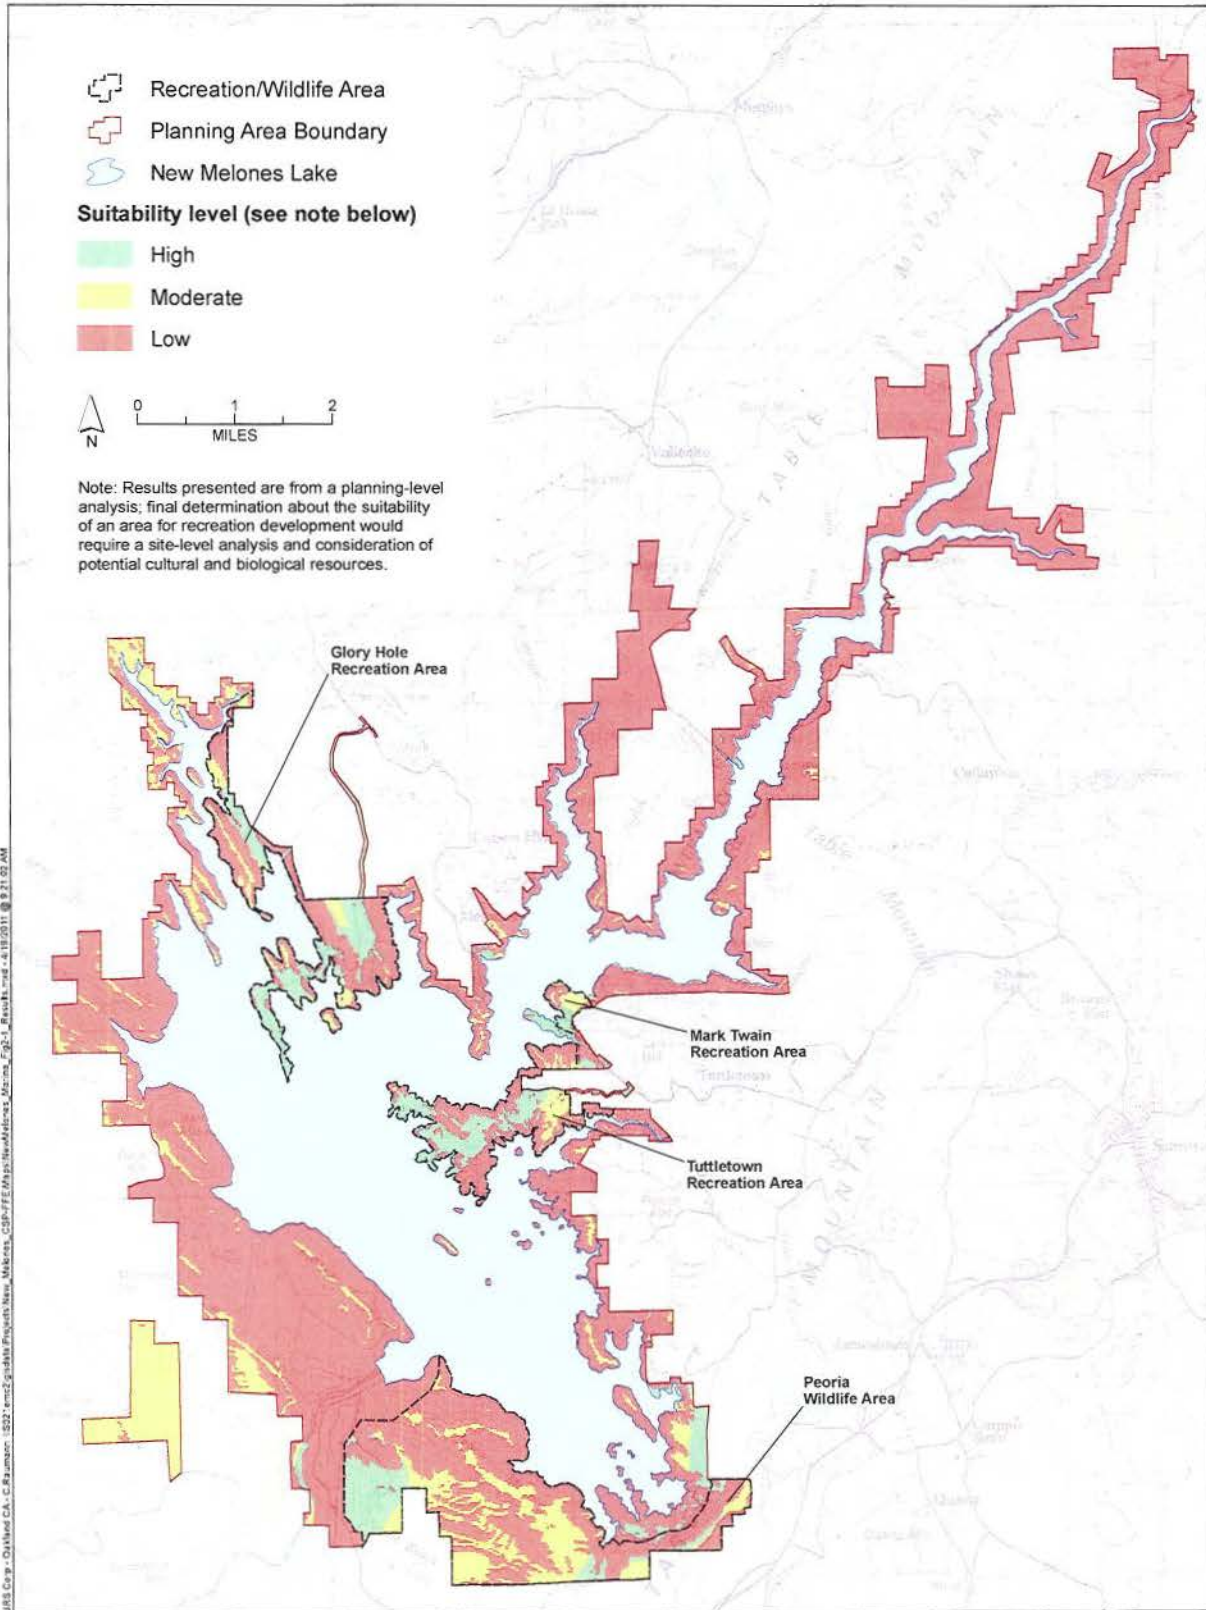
Recreation/Wildlife Area
Planning Area Boundary
New Melones Lake
Suitability level (see note below)
High
Moderate
Low

0 1 2
MILES
N

Note: Results presented are from a planning-level analysis; final determination about the suitability of an area for recreation development would require a site-level analysis and consideration of potential cultural and biological resources.

Glory Hole Recreation Area

Mark Twain Recreation Area

Tuttletown Recreation Area

Peoria Wildlife Area

MOUNTAIN
TABLE
Table Mountain
MOUNTAIN

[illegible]